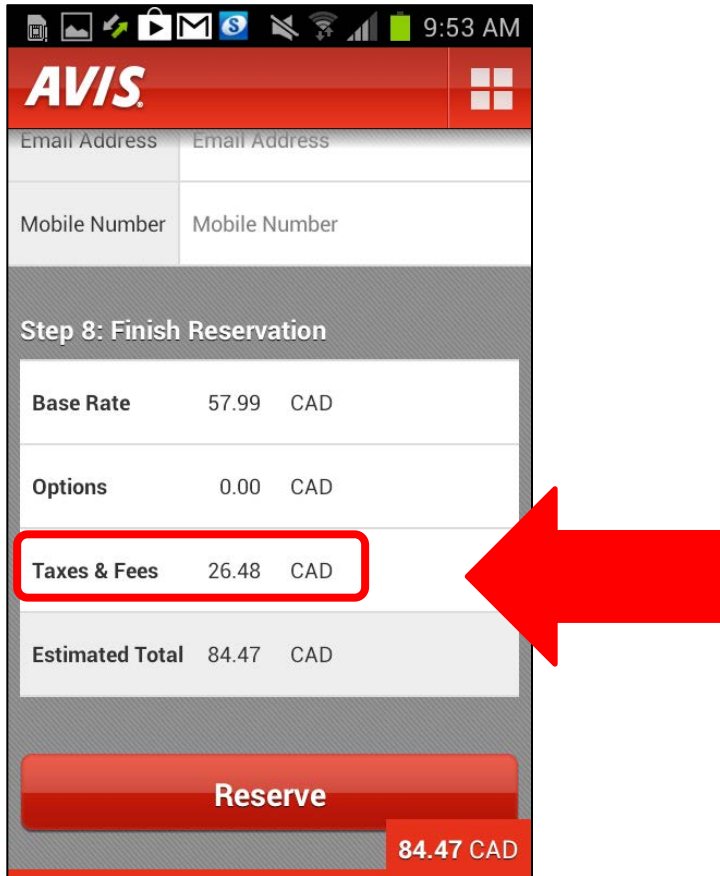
9:53 AM

AVIS

Email Address | Email Address

Mobile Number | Mobile Number

Step 8: Finish Reservation

| Base Rate | 57.99 | CAD |
|---|---|---|
| Options | 0.00 | CAD |
| Taxes & Fees | 26.48 | CAD |
| Estimated Total | 84.47 | CAD |

Reserve

84.47 CAD